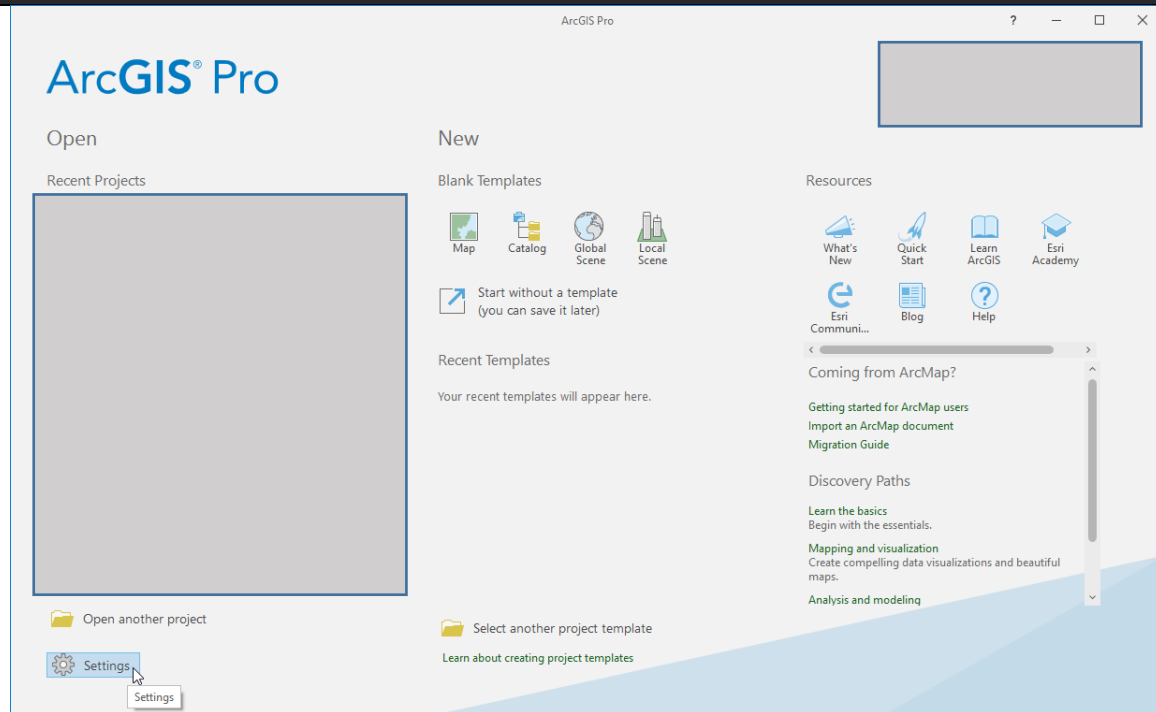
ArcGIS Pro

?

ArcGIS® Pro

Open

Recent Projects

Open another project

Settings

Settings

New

Blank Templates

Map

Catalog

Global Scene

Local Scene

Start without a template (you can save it later)

Recent Templates

Your recent templates will appear here.

Select another project template

Learn about creating project templates

Resources

What's New

Quick Start

Learn ArcGIS

Esri Academy

Esri Communi...

Blog

Help

Coming from ArcMap?

Getting started for ArcMap users

Import an ArcMap document

Migration Guide

Discovery Paths

Learn the basics
Begin with the essentials.

Mapping and visualization
Create compelling data visualizations and beautiful maps.

Analysis and modeling